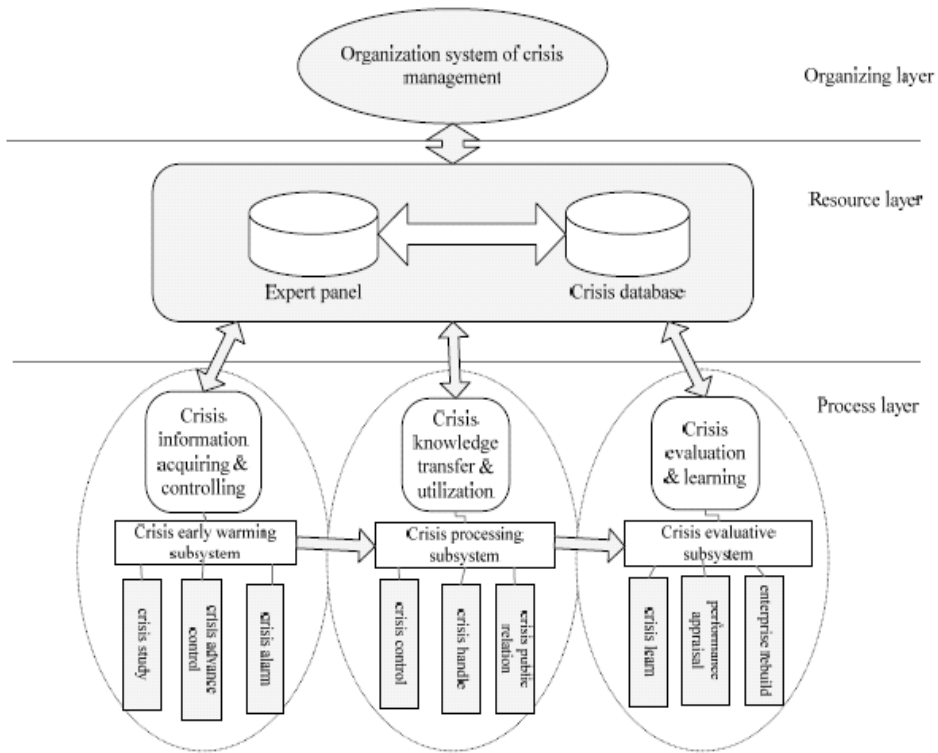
Organization system of crisis management

Organizing layer

Resource layer

Expert panel

Crisis database

Process layer

Crisis information acquiring & controlling

Crisis knowledge transfer & utilization

Crisis evaluation & learning

Crisis early warming subsystem

Crisis processing subsystem

Crisis evaluative subsystem

crisis study

crisis advance control

crisis alarm

crisis control

crisis handle

crisis public relation

crisis learn

performance appraisal

enterprise rebuild